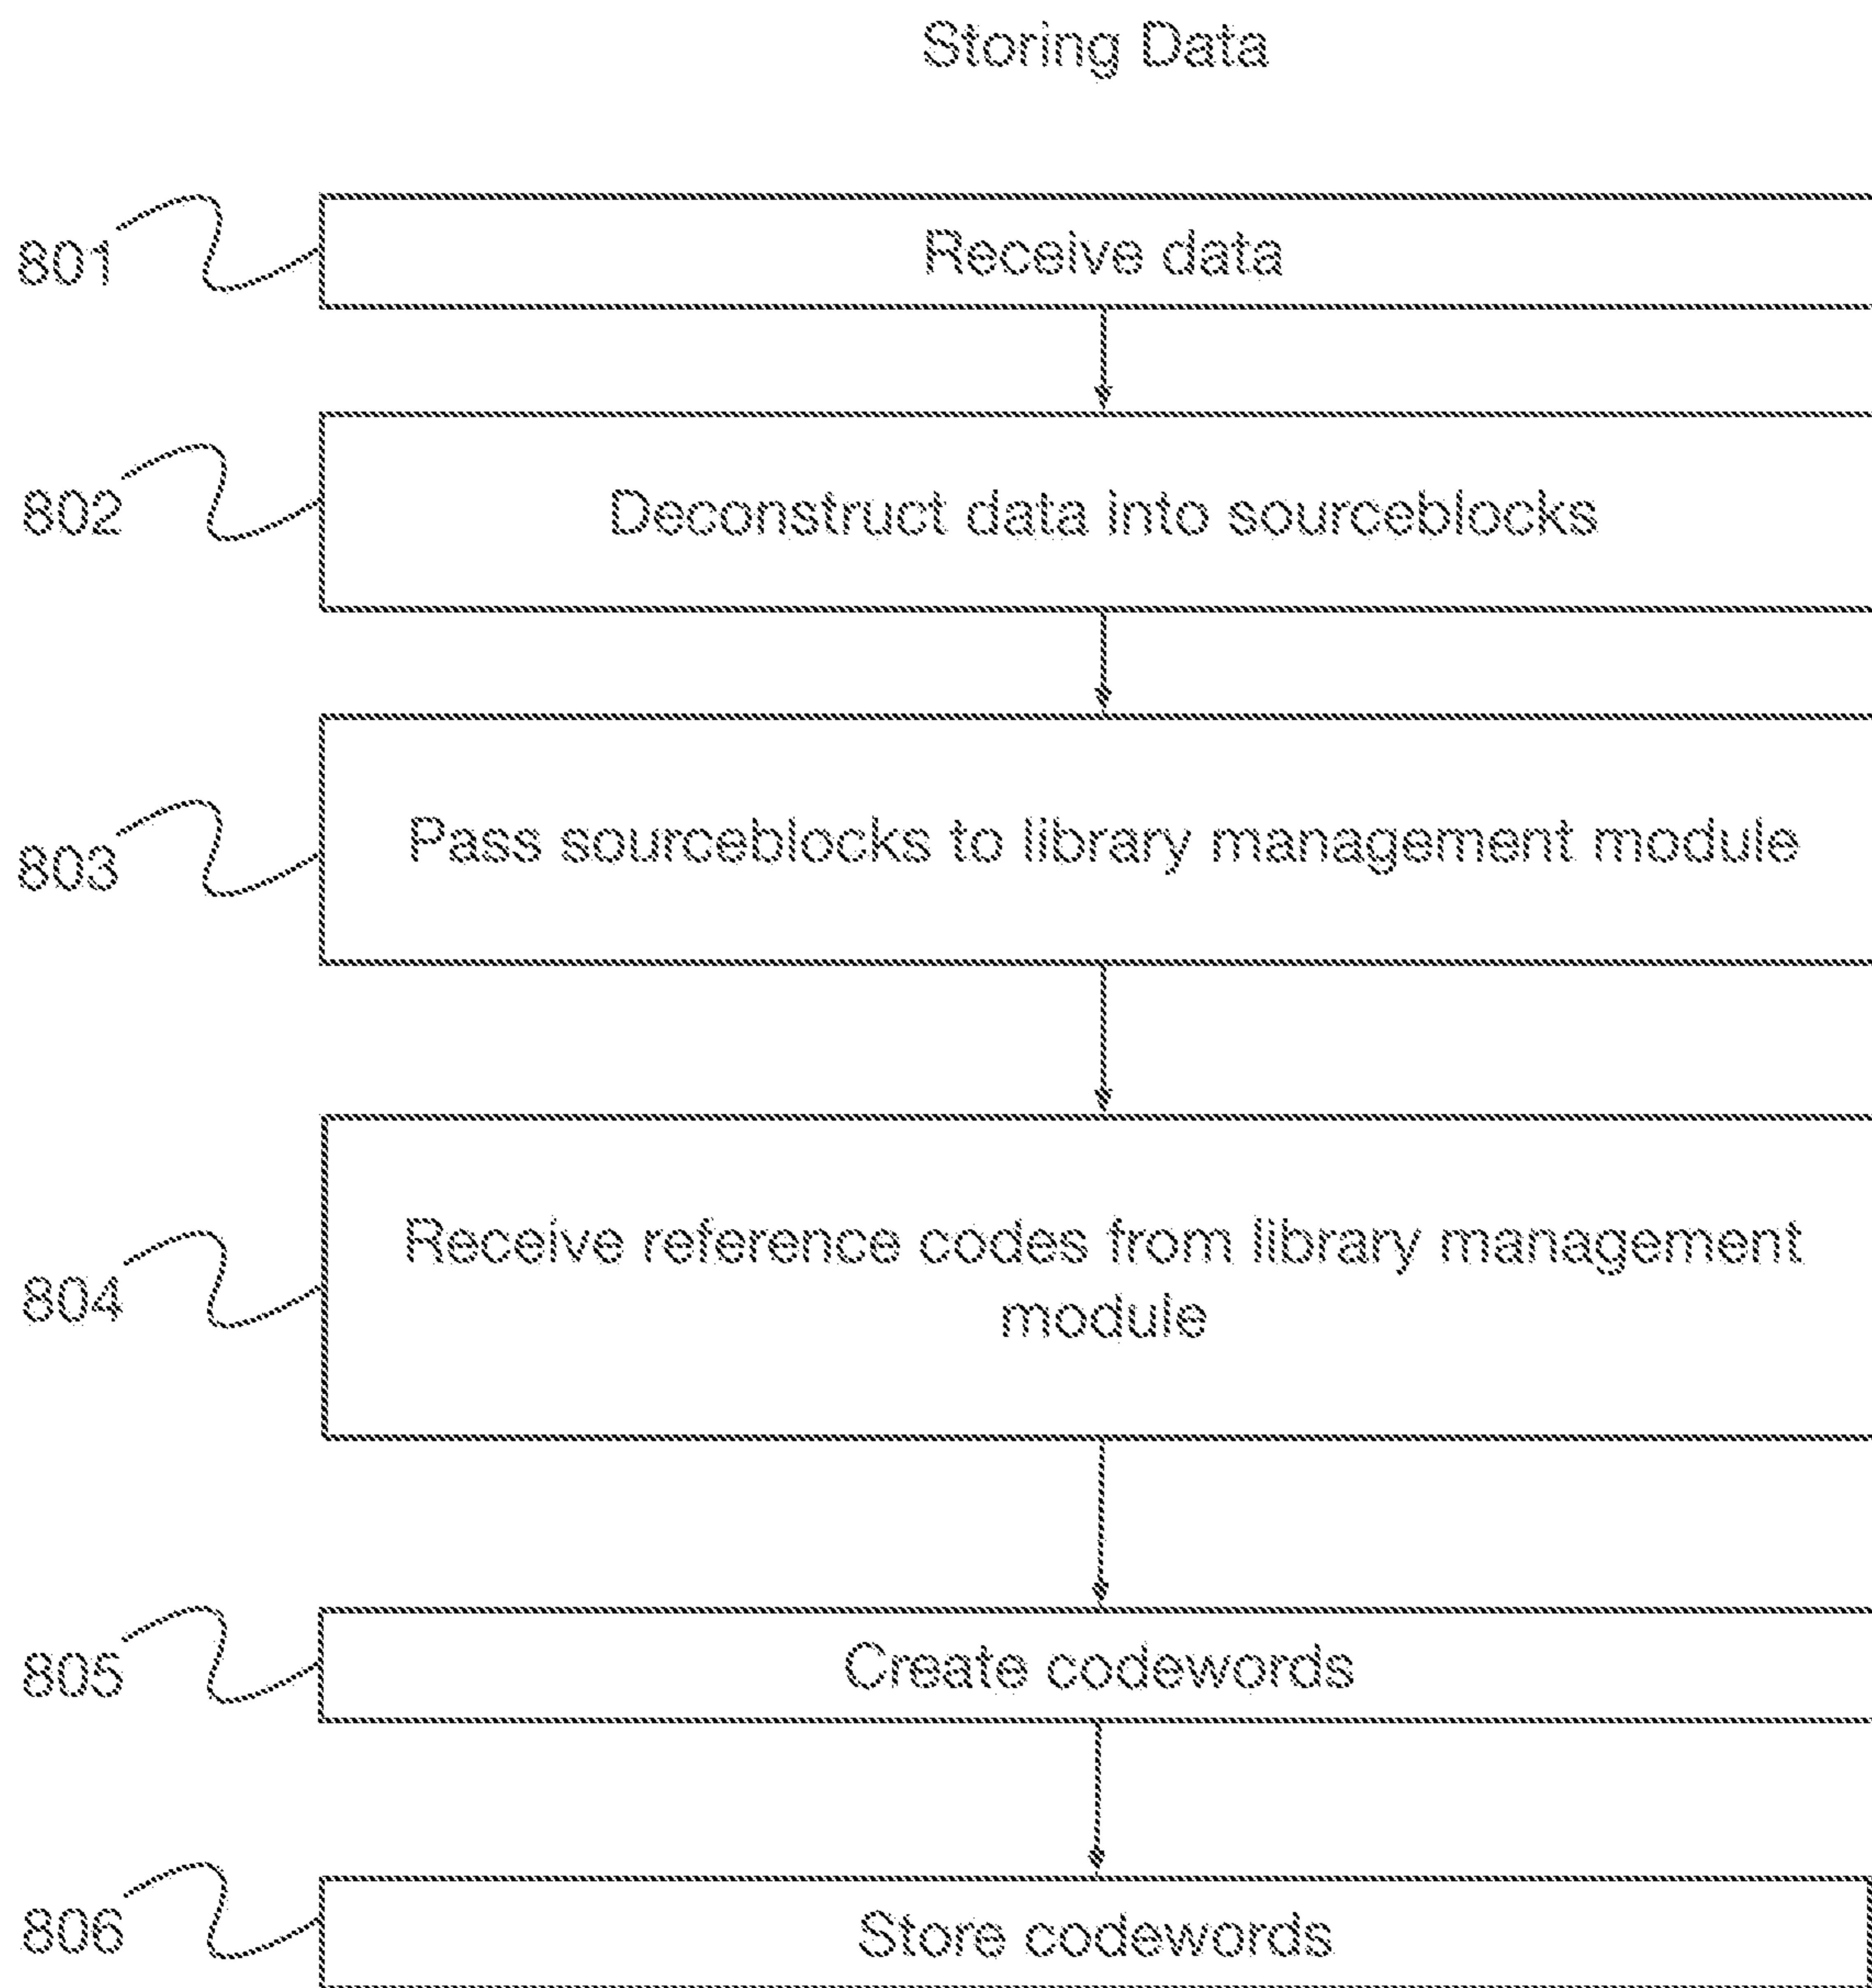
Storing Data

801

Receive data

802

Deconstruct data into sourceblocks

803

Pass sourceblocks to library management module

804

Receive reference codes from library management module

805

Create codewords

806

Store codewords